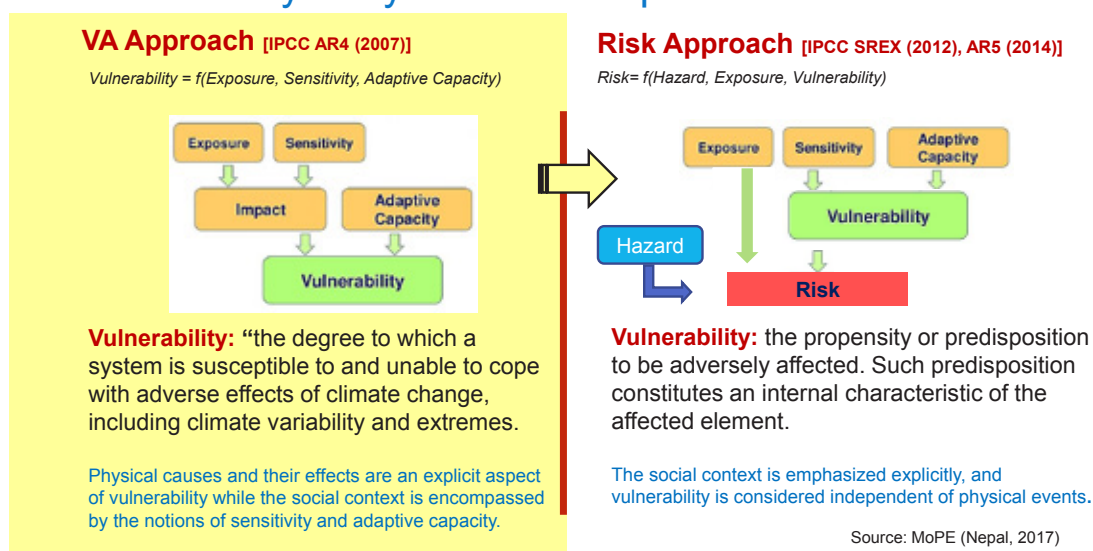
VA Approach [IPCC AR4 (2007)]

Vulnerability = f(Exposure, Sensitivity, Adaptive Capacity)

Exposure
Sensitivity
Impact
Adaptive Capacity
Vulnerability

Vulnerability: "the degree to which a system is susceptible to and unable to cope with adverse effects of climate change, including climate variability and extremes.

Physical causes and their effects are an explicit aspect of vulnerability while the social context is encompassed by the notions of sensitivity and adaptive capacity.

Risk Approach [IPCC SREX (2012), AR5 (2014)]

Risk= f(Hazard, Exposure, Vulnerability)

Exposure
Sensitivity
Adaptive Capacity
Vulnerability
Hazard
Risk

Vulnerability: the propensity or predisposition to be adversely affected. Such predisposition constitutes an internal characteristic of the affected element.

The social context is emphasized explicitly, and vulnerability is considered independent of physical events.

Source: MoPE (Nepal, 2017)